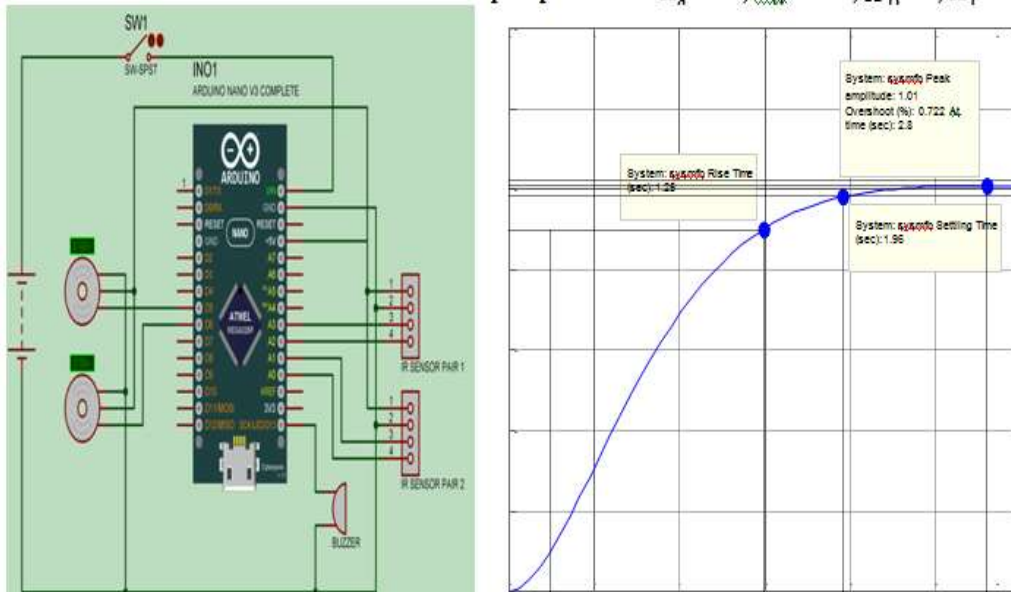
SW1
SW-SPST
INO1
ARDUINO NANO V3 COMPLETE
ARDUINO
NANO
ATMEL
1
2
3
4
IR SENSOR PAIR 1
1
2
3
4
IR SENSOR PAIR 2
BUZZER

System: sysonfo Peak amplitude: 1.01 Overshoot (%): 0.722 At time (sec): 2.8

System: sysonfo Rise Time (sec): 1.28

System: sysonfo Settling Time (sec): 1.96